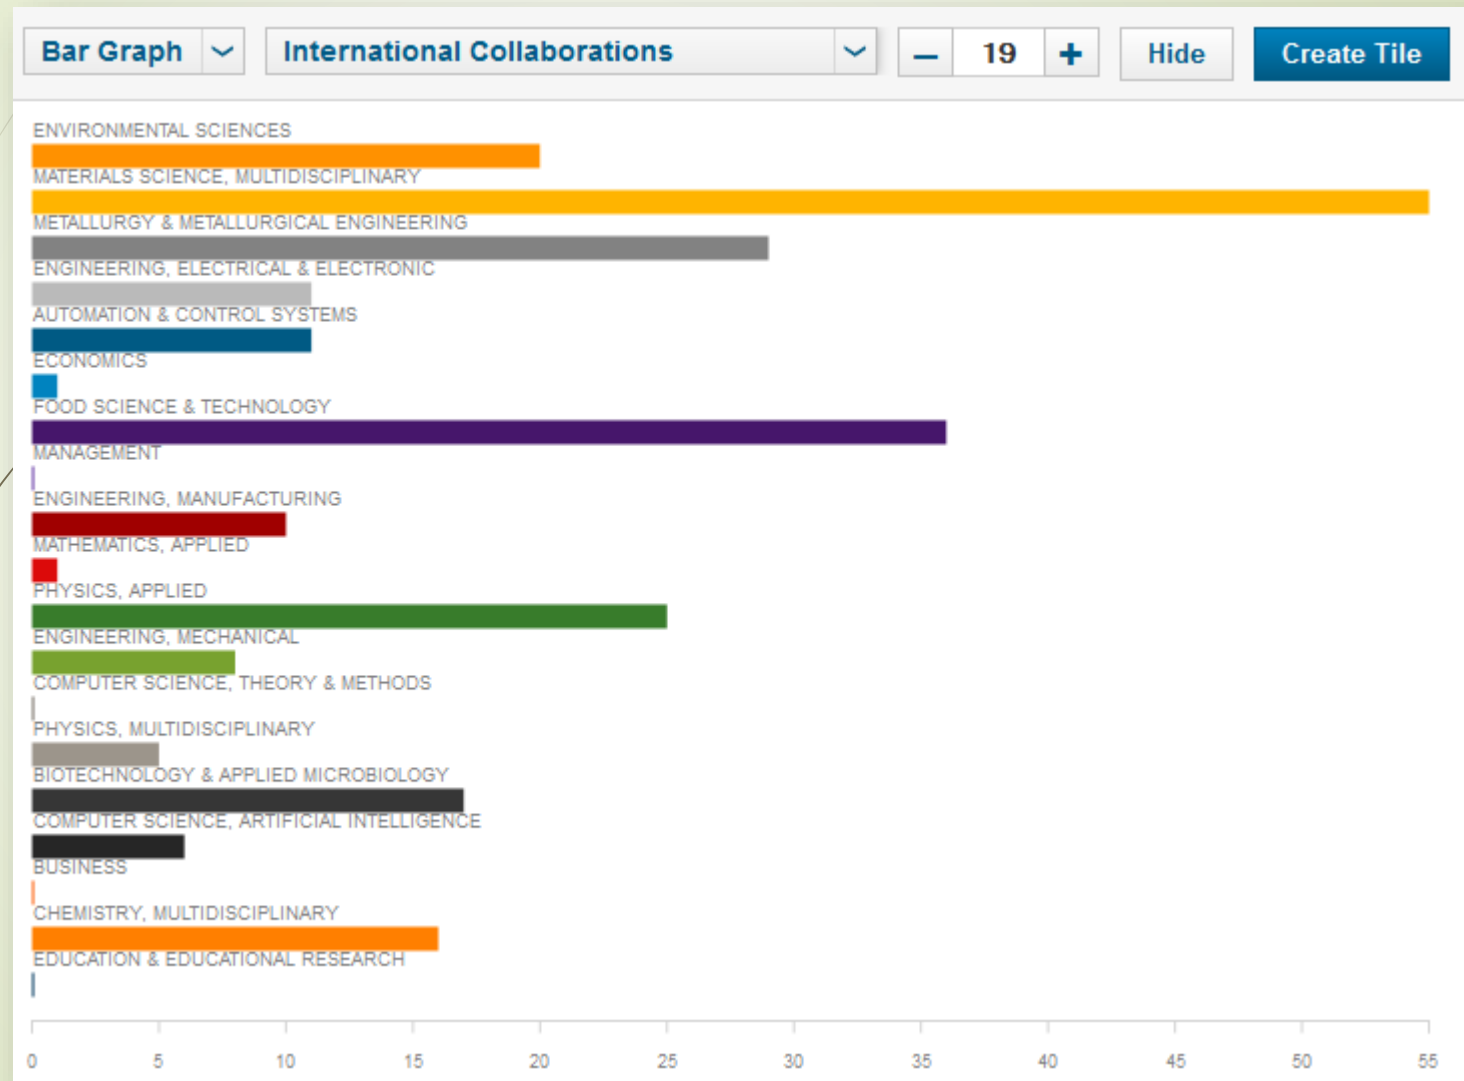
Bar Graph International Collaborations – 19 + Hide Create Tile

ENVIRONMENTAL SCIENCES
MATERIALS SCIENCE, MULTIDISCIPLINARY
METALLURGY & METALLURGICAL ENGINEERING
ENGINEERING, ELECTRICAL & ELECTRONIC
AUTOMATION & CONTROL SYSTEMS
ECONOMICS
FOOD SCIENCE & TECHNOLOGY
MANAGEMENT
ENGINEERING, MANUFACTURING
MATHEMATICS, APPLIED
PHYSICS, APPLIED
ENGINEERING, MECHANICAL
COMPUTER SCIENCE, THEORY & METHODS
PHYSICS, MULTIDISCIPLINARY
BIOTECHNOLOGY & APPLIED MICROBIOLOGY
COMPUTER SCIENCE, ARTIFICIAL INTELLIGENCE
BUSINESS
CHEMISTRY, MULTIDISCIPLINARY
EDUCATION & EDUCATIONAL RESEARCH

0 5 10 15 20 25 30 35 40 45 50 55